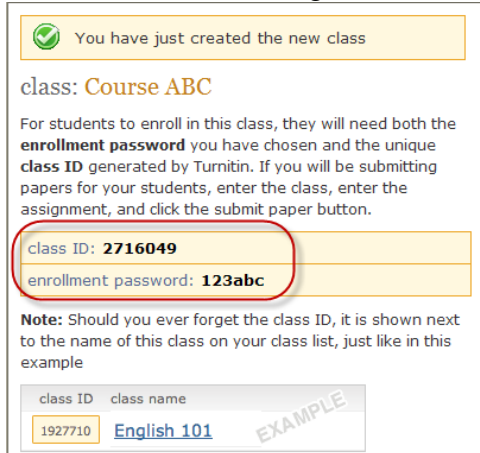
You have just created the new class

class: Course ABC

For students to enroll in this class, they will need both the enrollment password you have chosen and the unique class ID generated by Turnitin. If you will be submitting papers for your students, enter the class, enter the assignment, and click the submit paper button.

class ID: 2716049

enrollment password: 123abc

Note: Should you ever forget the class ID, it is shown next to the name of this class on your class list, just like in this example

| class ID | class name |
|---|---|
| 1927710 | English 101 |

EXAMPLE